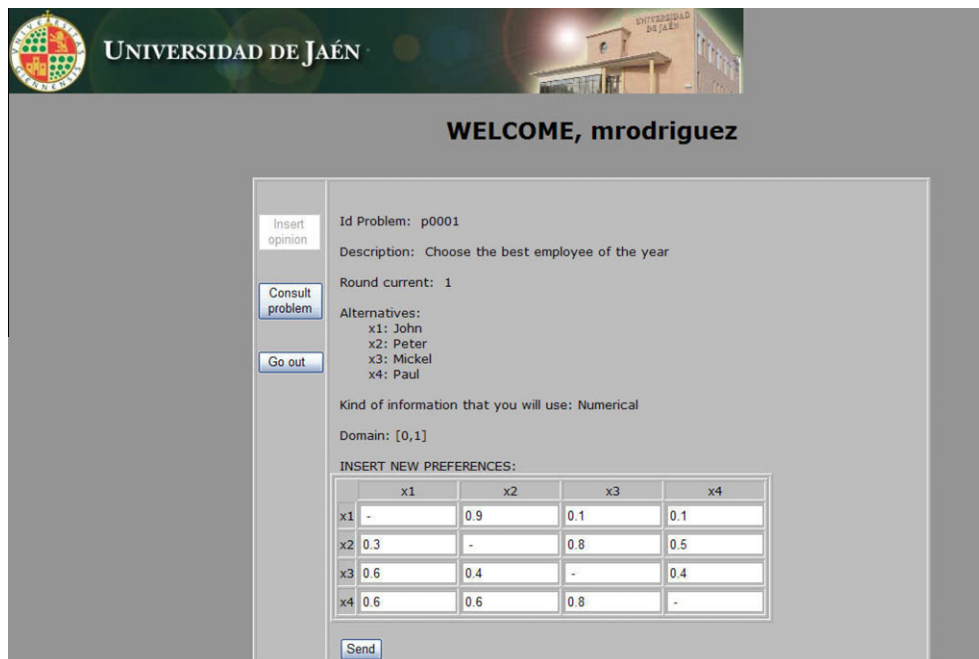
UNIVERSIDAD DE JAÉN

UNIVERSIDAD DE JAÉN

WELCOME, mrodriguez

Insert opinion

Consult problem

Go out

Id Problem: p0001

Description: Choose the best employee of the year

Round current: 1

Alternatives:
x1: John
x2: Peter
x3: Mickel
x4: Paul

Kind of information that you will use: Numerical

Domain: [0,1]

INSERT NEW PREFERENCES:

| | x1 | x2 | x3 | x4 |
|---|---|---|---|---|
| x1 | - | 0.9 | 0.1 | 0.1 |
| x2 | 0.3 | - | 0.8 | 0.5 |
| x3 | 0.6 | 0.4 | - | 0.4 |
| x4 | 0.6 | 0.6 | 0.8 | - |

Send